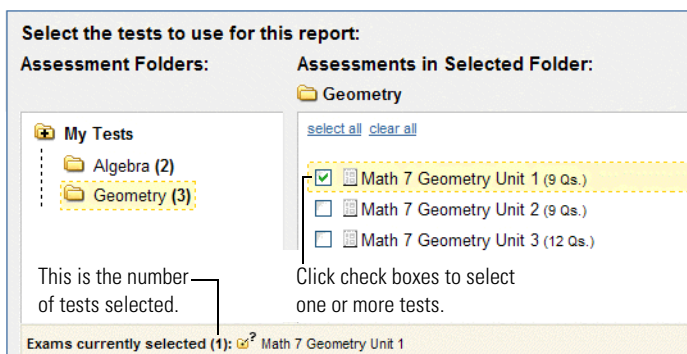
Select the tests to use for this report:

Assessment Folders:

My Tests
Algebra (2)
Geometry (3)

Assessments in Selected Folder:

Geometry

select all clear all

Math 7 Geometry Unit 1 (9 Qs.)
Math 7 Geometry Unit 2 (9 Qs.)
Math 7 Geometry Unit 3 (12 Qs.)

This is the number of tests selected.

Click check boxes to select one or more tests.

Exams currently selected (1): ? Math 7 Geometry Unit 1